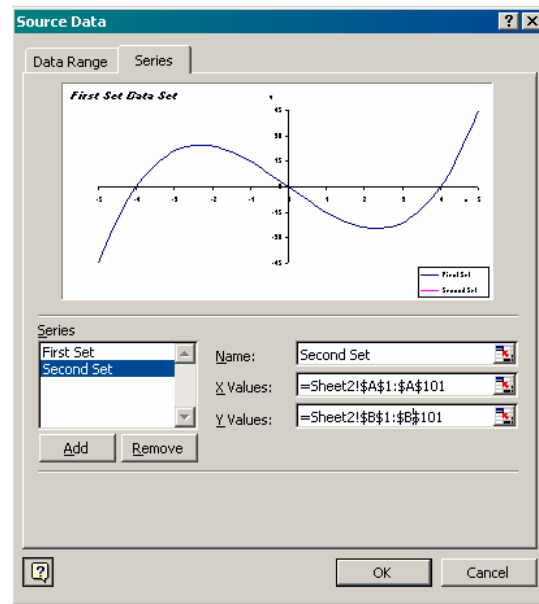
Source Data

Data Range
Series

First Set Data Set

45
30
15
-15
-30
-45

-5
-4
-3
-2
-1
0
1
2
3
4
5

First Set
Second Set

Series
First Set
Second Set

Name: Second Set
X Values: =Sheet2!$A$1:$A$101
Y Values: =Sheet2!$B$1:$B$101

Add
Remove

OK
Cancel